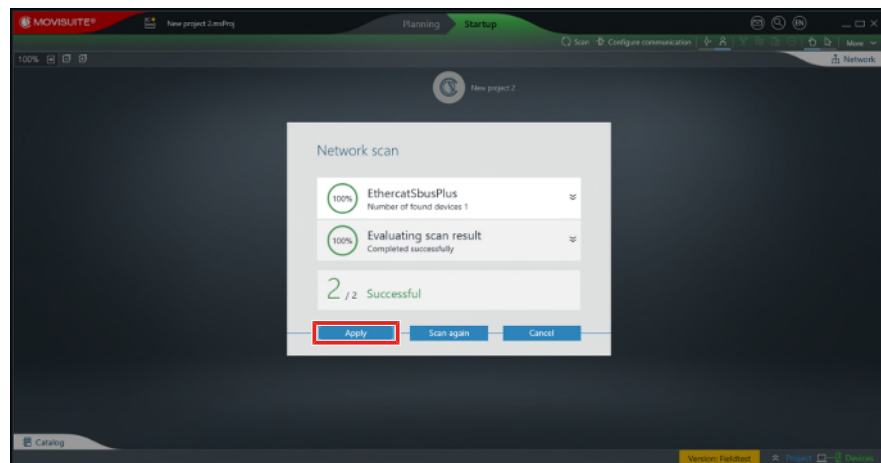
MOVISUITE®
New project 2.msProj
Planning
Startup
EN
Scan
Configure communication
More
100%
Network
New project 2

Network scan

100%
EthercatSbusPlus
Number of found devices 1

100%
Evaluating scan result
Completed successfully

2 /2 Successful

Apply
Scan again
Cancel

Catalog
Version: Fieldtest
Project
Devices